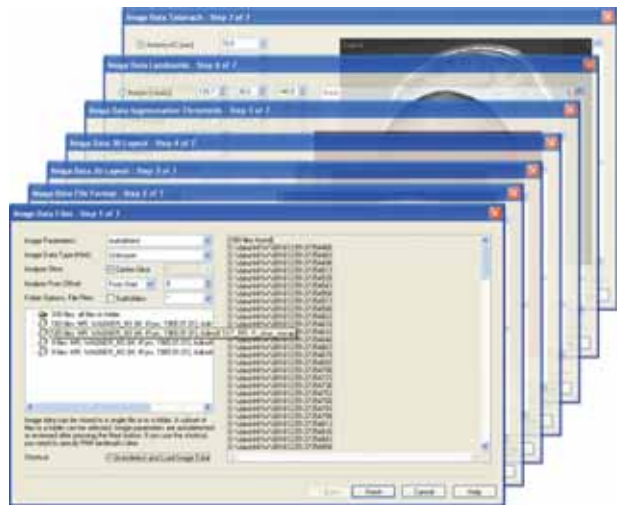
Image Data Talairach - Step 7 of 7

Image Data Landmarks - Step 6 of 7

Image Data Segmentation Thresholds - Step 5 of 7

Image Data 3D Layout - Step 4 of 7

Image Data 2D Layout - Step 3 of 7

Image Data File Format - Step 2 of 7

Image Data Files - Step 1 of 7

Image Parameters

Image Data Type (Hint)

Analyze Slice

Analyze From Offset

Folder Options: File Filter

Image data can be stored in a single file or a folder. A subset of files in a folder can be selected. Image parameters are autodetected or reviewed after pressing the Next button. If you use the shortcut you need to specify FINH landmark data.

Shortcut

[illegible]

Back

Finish

Cancel

Help